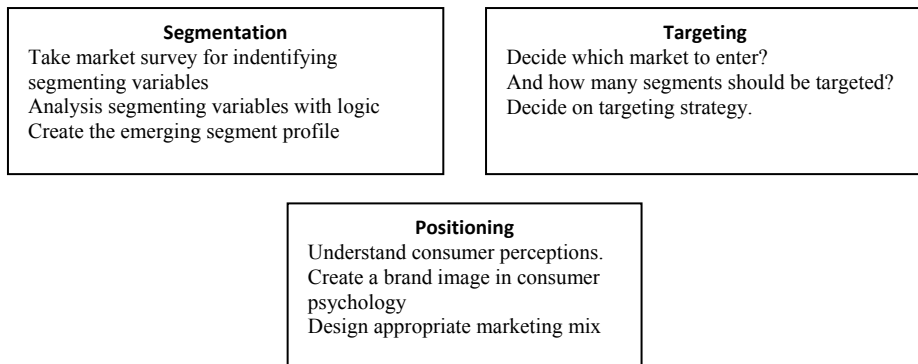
**Segmentation**
Take market survey for indentifying segmenting variables
Analysis segmenting variables with logic
Create the emerging segment profile

**Targeting**
Decide which market to enter?
And how many segments should be targeted?
Decide on targeting strategy.

**Positioning**
Understand consumer perceptions.
Create a brand image in consumer psychology
Design appropriate marketing mix